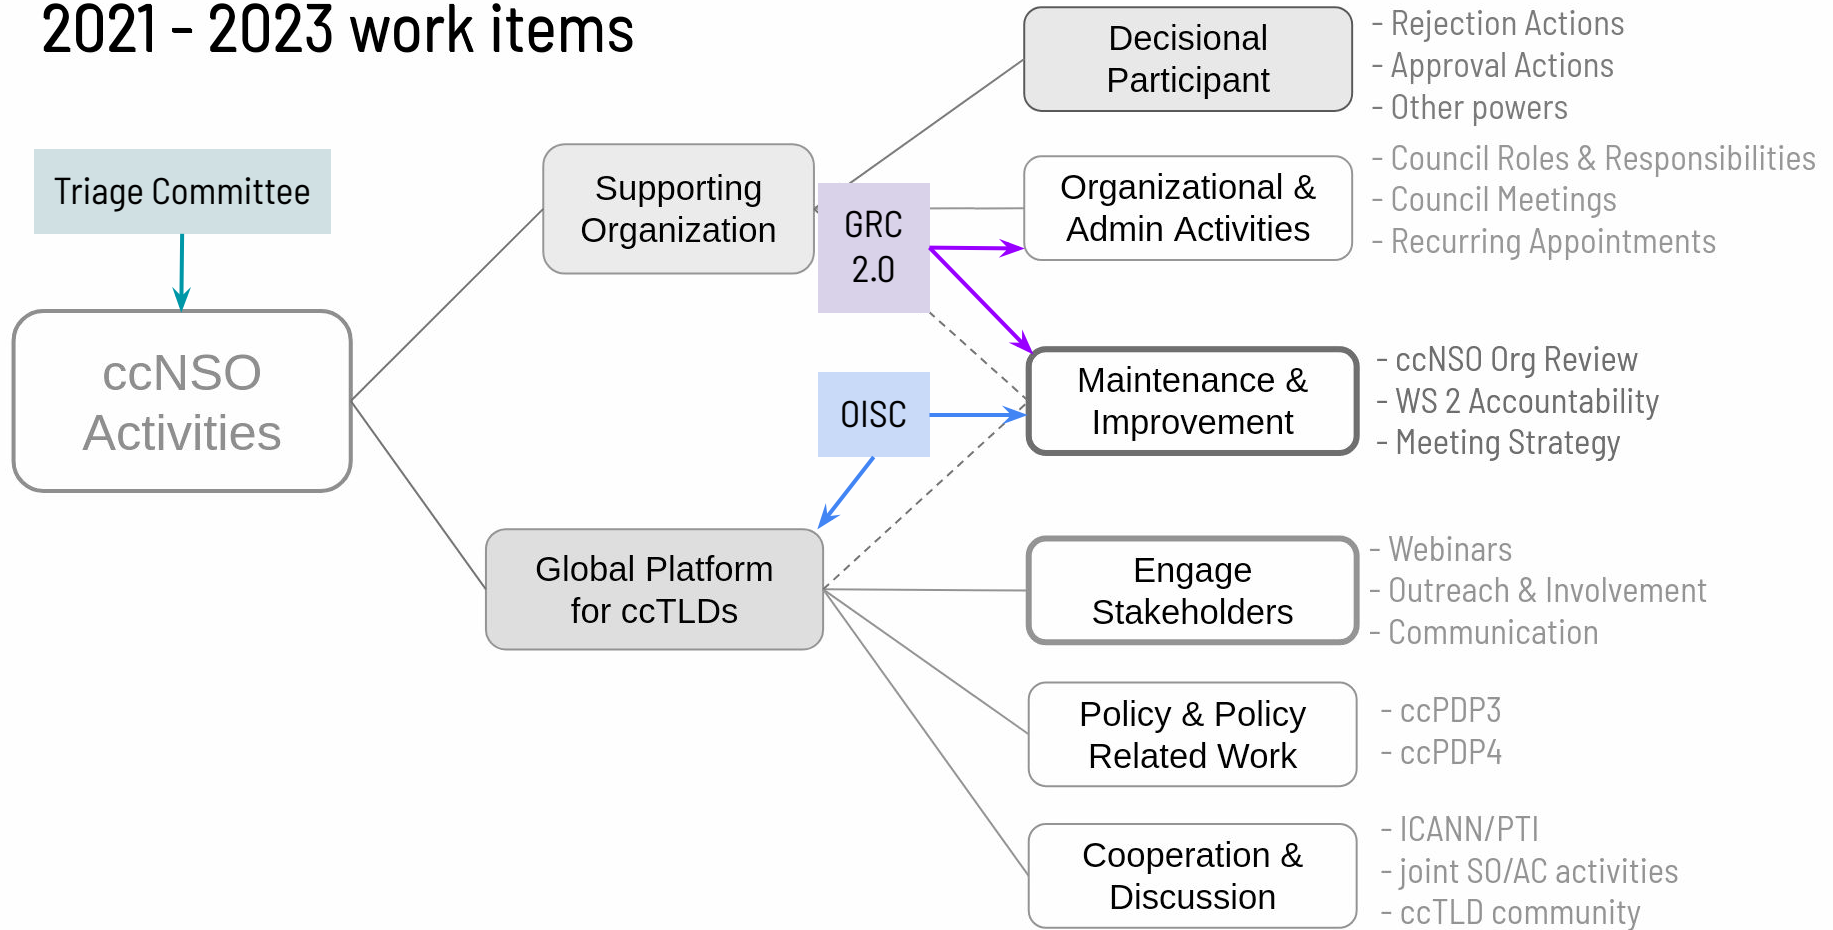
2021 - 2023 work items

Triage Committee

ccNSO Activities

Supporting Organization

GRC 2.0

OISC

Global Platform for ccTLDs

Decisional Participant

- Rejection Actions
- Approval Actions
- Other powers

Organizational & Admin Activities

- Council Roles & Responsibilities
- Council Meetings
- Recurring Appointments

Maintenance & Improvement

- ccNSO Org Review
- WS 2 Accountability
- Meeting Strategy

Engage Stakeholders

- Webinars
- Outreach & Involvement
- Communication

Policy & Policy Related Work

- ccPDP3
- ccPDP4

Cooperation & Discussion

- ICANN/PTI
- joint SO/AC activities
- ccTLD community